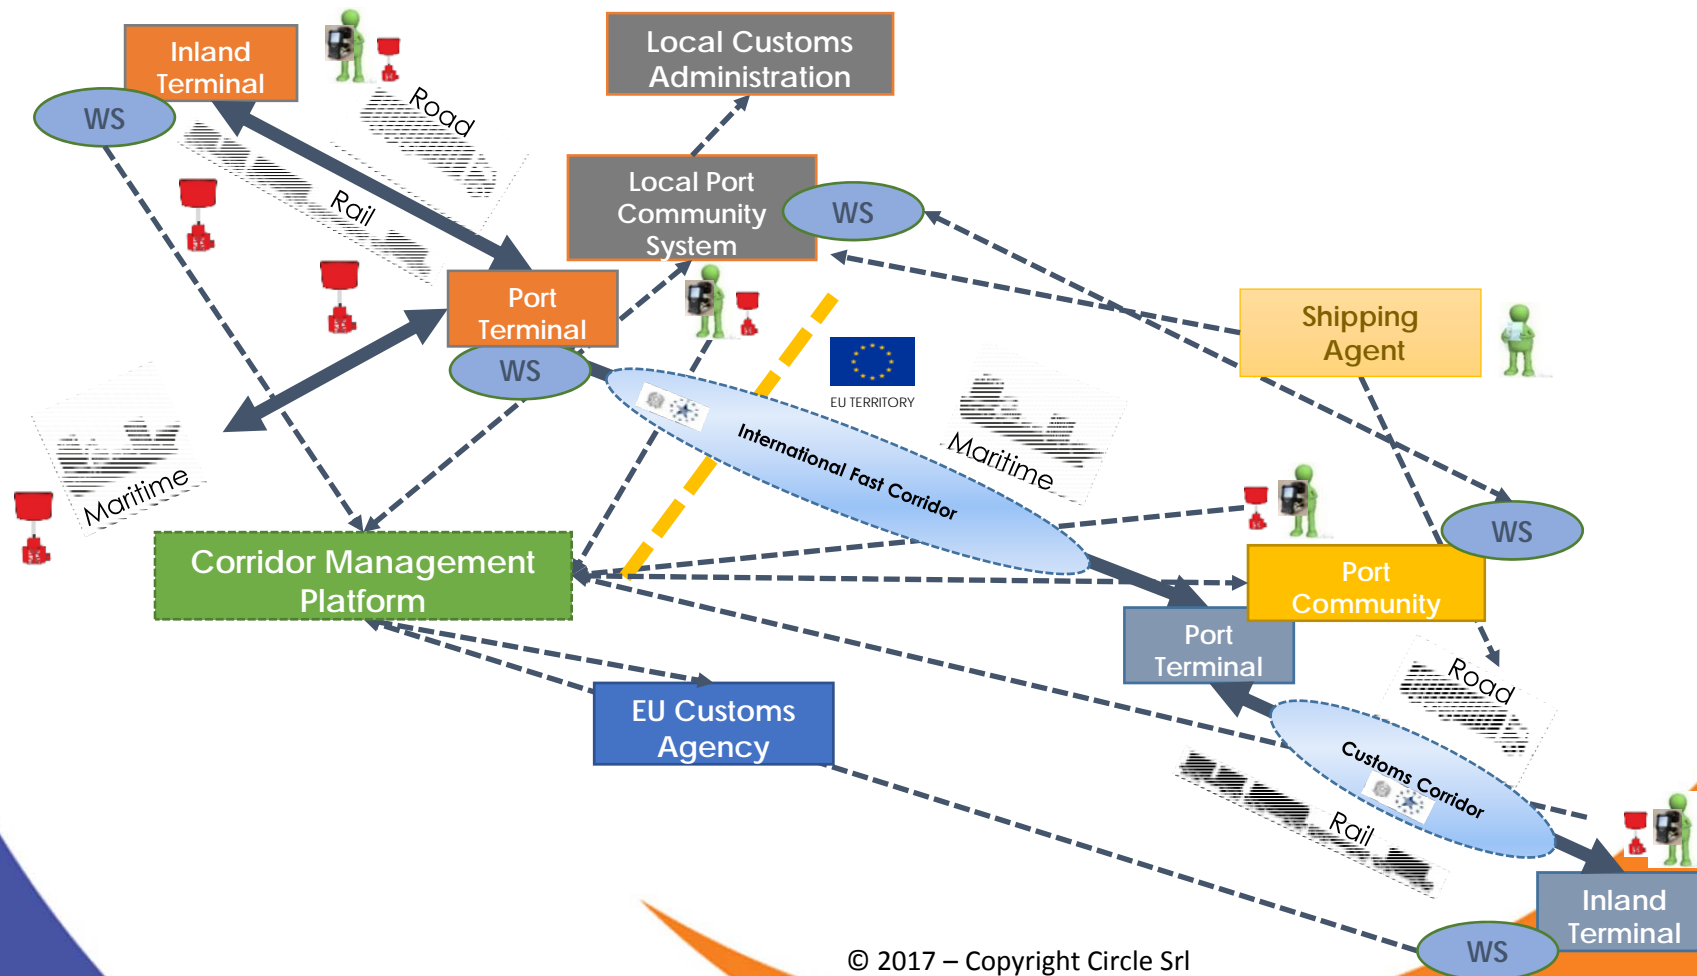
Inland Terminal

WS

Road

Rail

Local Customs Administration

Local Port Community System

WS

Port Terminal

WS

Maritime

EU TERRITORY

International Fast Corridor

Maritime

Shipping Agent

WS

Port Community

Port Terminal

Corridor Management Platform

EU Customs Agency

Road

Customs Corridor

Rail

Inland Terminal

WS

© 2017 – Copyright Circle Srl